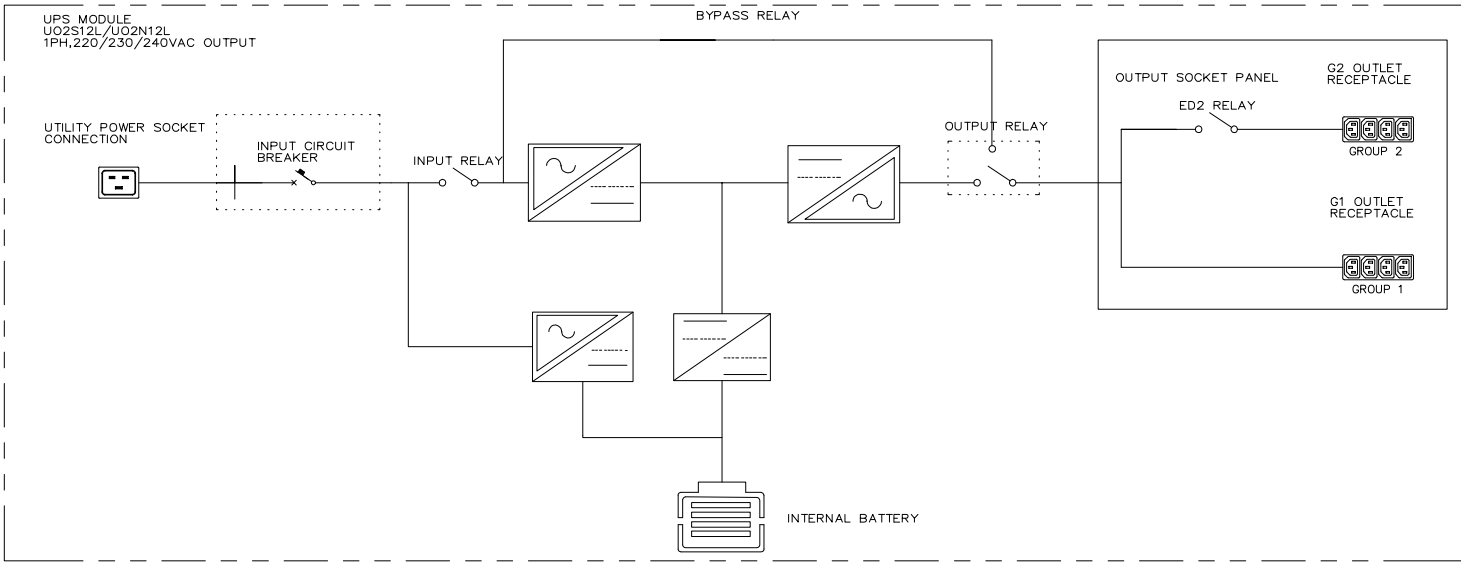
UPS MODULE
UO2S12L/UO2N12L
1PH,220/230/240VAC OUTPUT

BYPASS RELAY

UTILITY POWER SOCKET CONNECTION

INPUT CIRCUIT BREAKER

INPUT RELAY

OUTPUT RELAY

OUTPUT SOCKET PANEL

ED2 RELAY

G2 OUTLET RECEPTACLE

GROUP 2

G1 OUTLET RECEPTACLE

GROUP 1

INTERNAL BATTERY